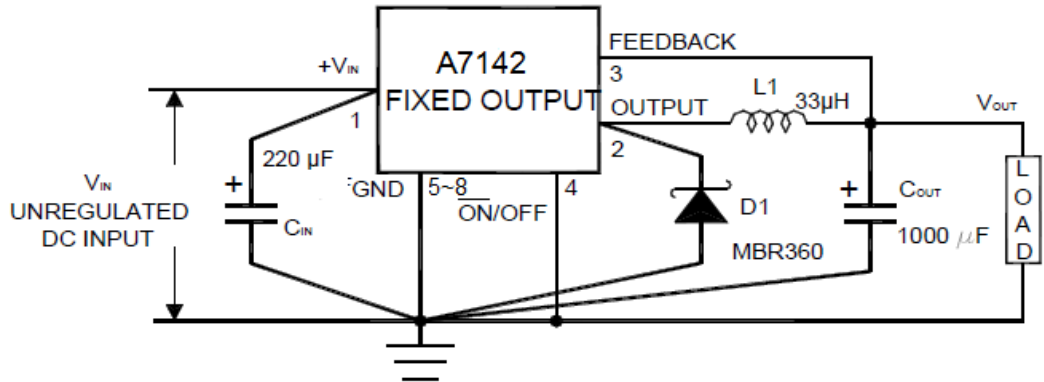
A7142
FIXED OUTPUT

+$V_{IN}$

1

FEEDBACK

3

OUTPUT

L1

33μH

$V_{OUT}$

2

220 μF

+

$C_{IN}$

$V_{IN}$
UNREGULATED
DC INPUT

GND

5~8

$\overline{ON}$/OFF

4

D1

MBR360

+

$C_{OUT}$

1000 $\mu$F

L
O
A
D